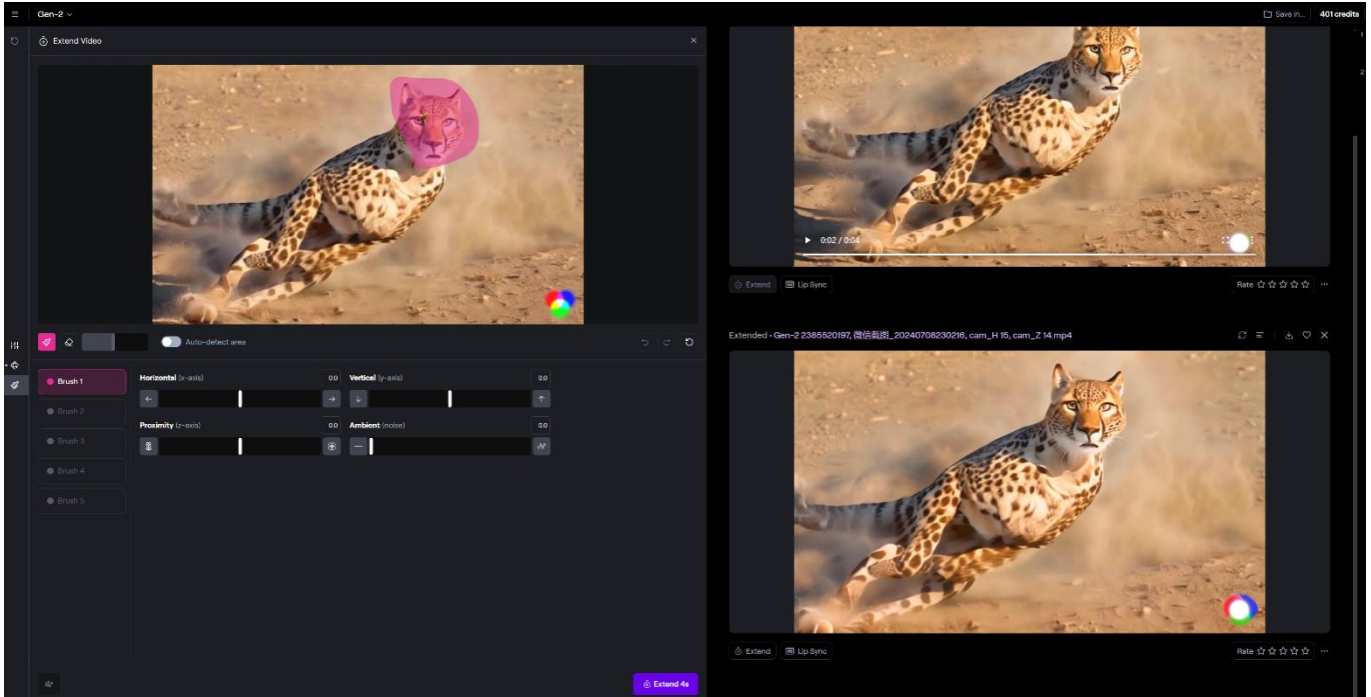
Gen-2

Save in... 401 credits

Extend Video

Auto-detect area

Brush 1
Brush 2
Brush 3
Brush 4
Brush 5

Horizontal (x-axis) 0.0
Vertical (y-axis) 0.0
Proximity (z-axis) 0.0
Ambient (noise) 0.0

Extend 4s

0:02 / 0:04

Extend
Lip Sync
Rate

Extended • Gen-2 2385520197, 微信截图_20240708230216, cam_H 15, cam_Z 14.mp4

Extend
Lip Sync
Rate